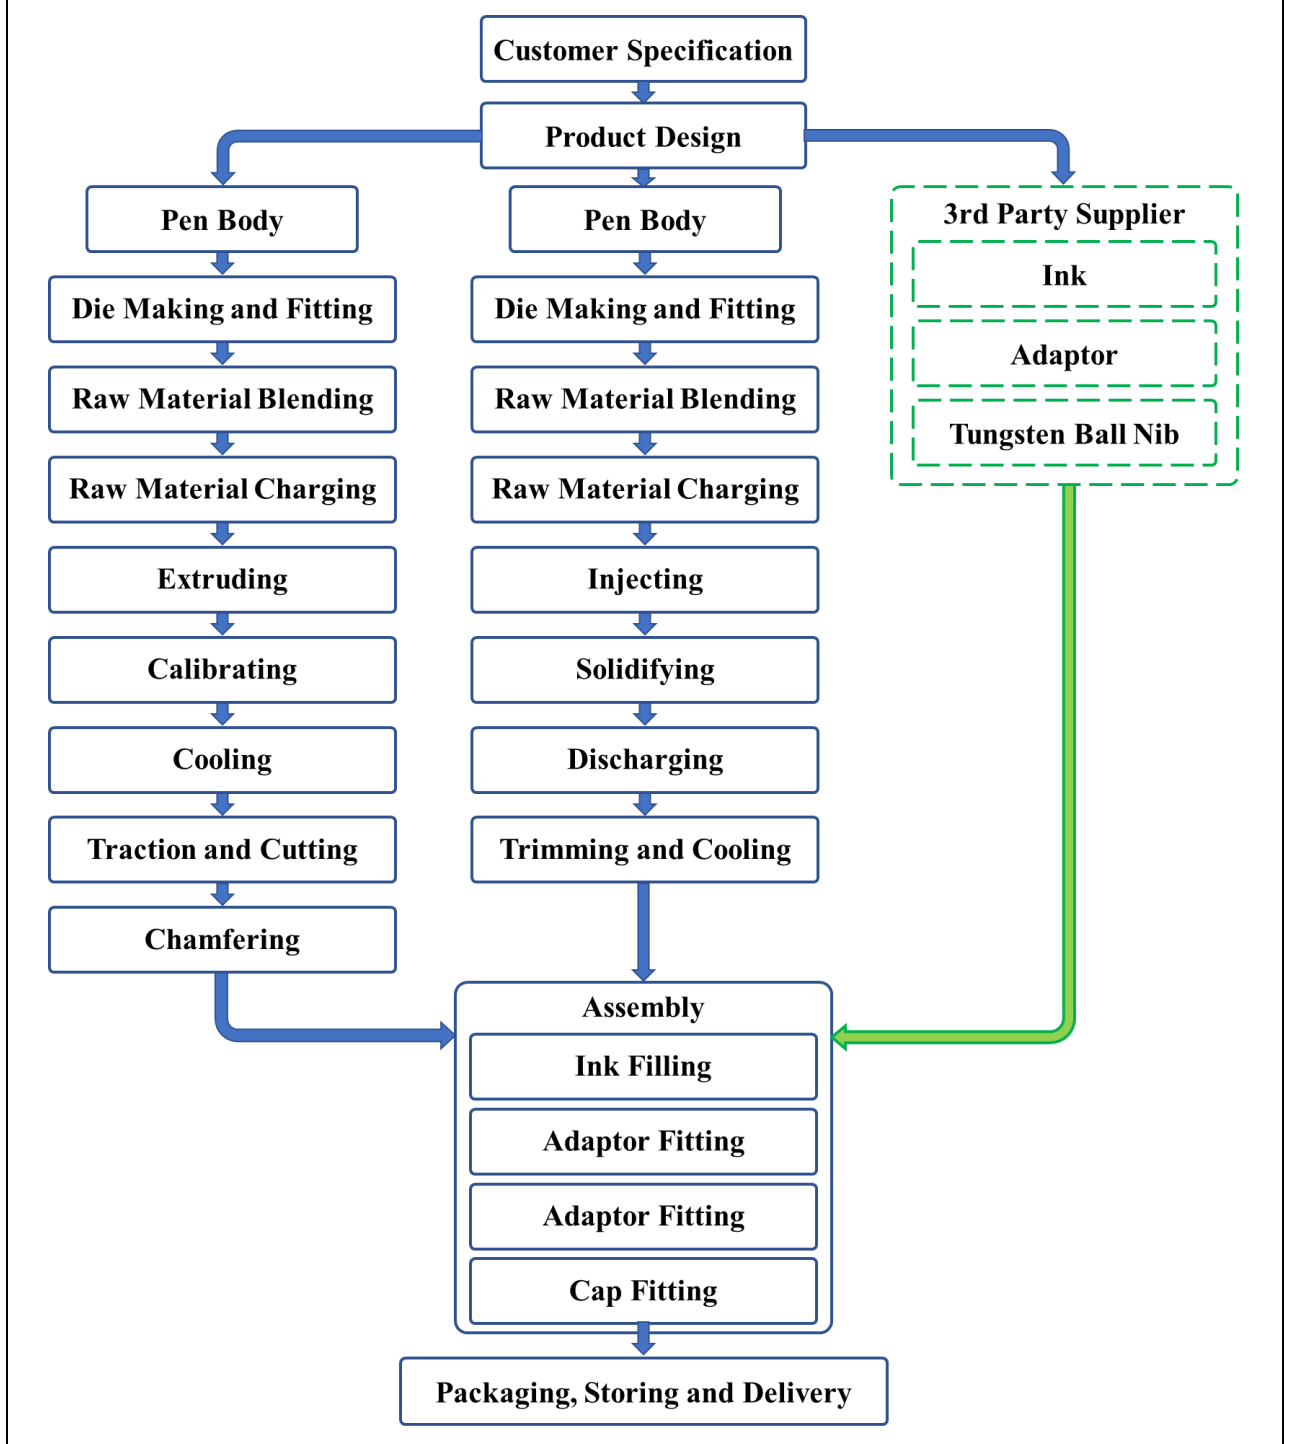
Customer Specification

Product Design

Pen Body

Die Making and Fitting

Raw Material Blending

Raw Material Charging

Extruding

Calibrating

Cooling

Traction and Cutting

Chamfering

Pen Body

Die Making and Fitting

Raw Material Blending

Raw Material Charging

Injecting

Solidifying

Discharging

Trimming and Cooling

3rd Party Supplier

Ink

Adaptor

Tungsten Ball Nib

Assembly

Ink Filling

Adaptor Fitting

Adaptor Fitting

Cap Fitting

Packaging, Storing and Delivery